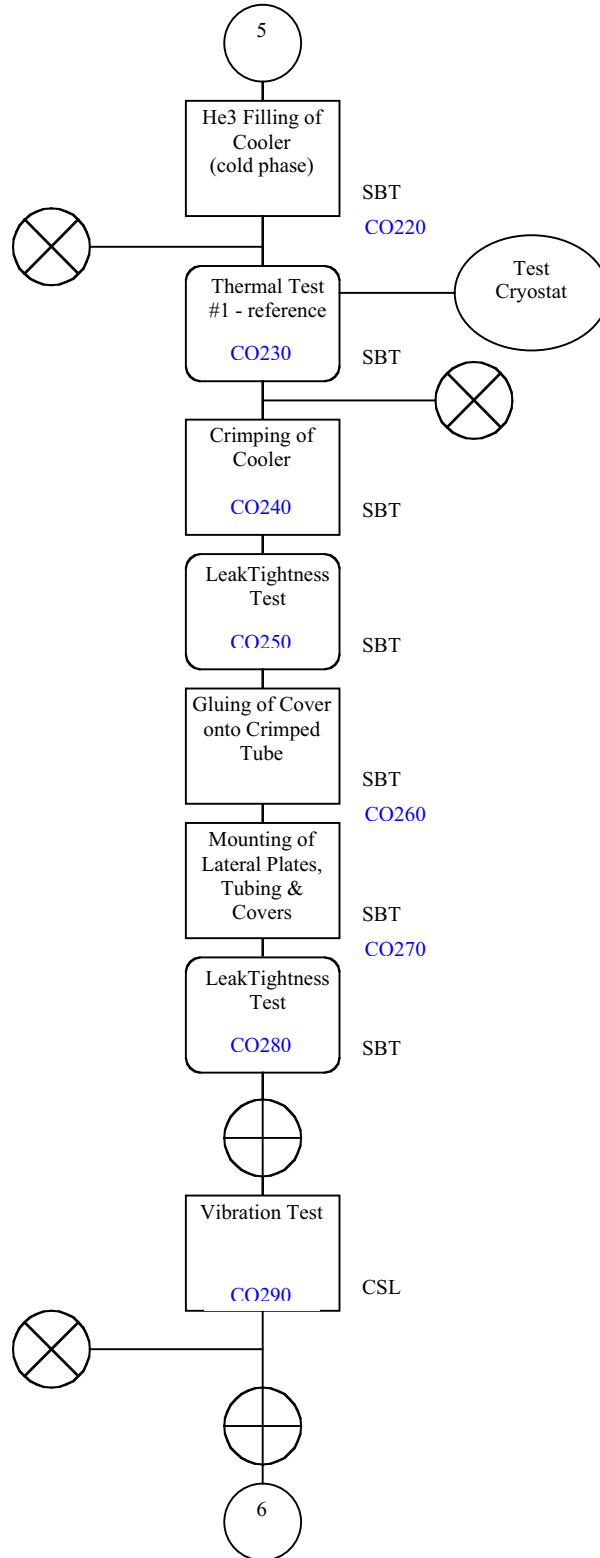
5

He3 Filling of Cooler (cold phase)

SBT

CO220

Thermal Test #1 - reference

CO230

Test Cryostat

SBT

Crimping of Cooler

CO240

SBT

LeakTightness Test

CO250

SBT

Gluing of Cover onto Crimped Tube

SBT

CO260

Mounting of Lateral Plates, Tubing & Covers

SBT

CO270

LeakTightness Test

CO280

SBT

Vibration Test

CO290

CSL

6